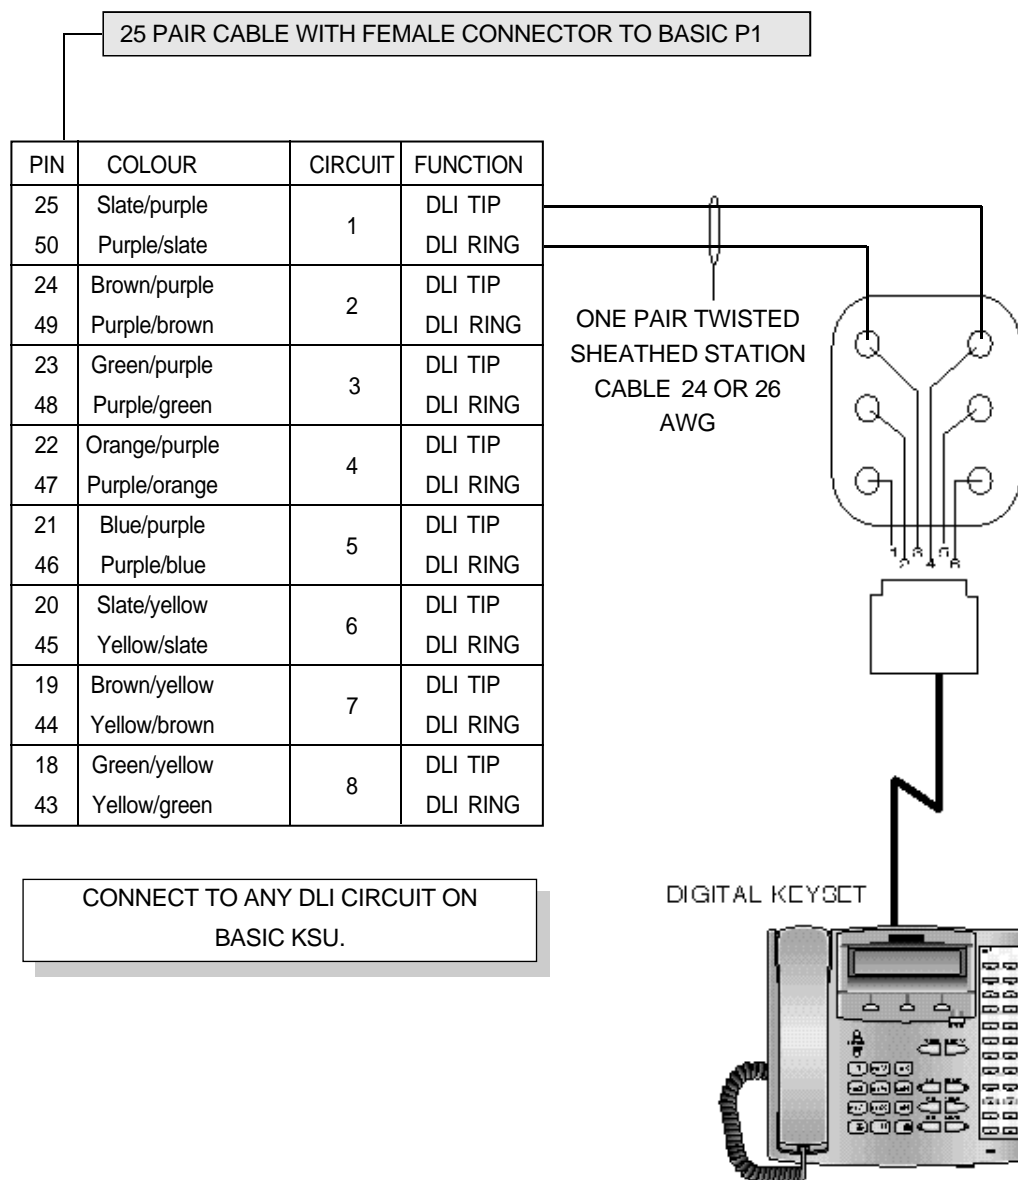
25 PAIR CABLE WITH FEMALE CONNECTOR TO BASIC P1

| PIN | COLOUR | CIRCUIT | FUNCTION |
|---|---|---|---|
| 25 | Slate/purple | 1 | DLI TIP |
| 50 | Purple/slate | | DLI RING |
| 24 | Brown/purple | 2 | DLI TIP |
| 49 | Purple/brown | | DLI RING |
| 23 | Green/purple | 3 | DLI TIP |
| 48 | Purple/green | | DLI RING |
| 22 | Orange/purple | 4 | DLI TIP |
| 47 | Purple/orange | | DLI RING |
| 21 | Blue/purple | 5 | DLI TIP |
| 46 | Purple/blue | | DLI RING |
| 20 | Slate/yellow | 6 | DLI TIP |
| 45 | Yellow/slate | | DLI RING |
| 19 | Brown/yellow | 7 | DLI TIP |
| 44 | Yellow/brown | | DLI RING |
| 18 | Green/yellow | 8 | DLI TIP |
| 43 | Yellow/green | | DLI RING |

ONE PAIR TWISTED SHEATHED STATION CABLE 24 OR 26 AWG

1 2 3 4 5 6

CONNECT TO ANY DLI CIRCUIT ON BASIC KSU.

DIGITAL KEYSET